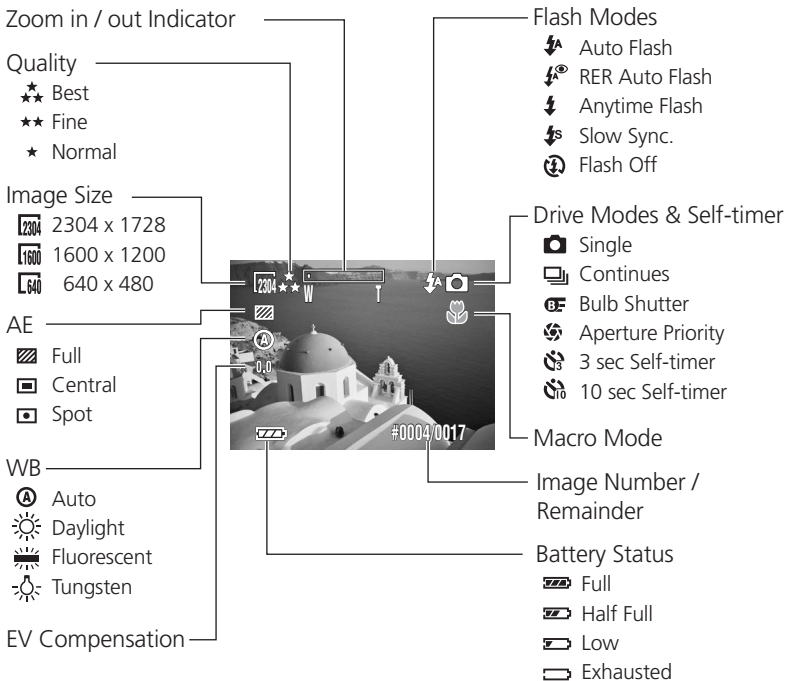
Zoom in / out Indicator

Quality
Best
Fine
Normal

Image Size
2304 2304 x 1728
1600 1600 x 1200
640 640 x 480

AE
Full
Central
Spot

WB
Auto
Daylight
Fluorescent
Tungsten

EV Compensation

Flash Modes
Auto Flash
RER Auto Flash
Anytime Flash
Slow Sync.
Flash Off

Drive Modes & Self-timer
Single
Continues
Bulb Shutter
Aperture Priority
3 sec Self-timer
10 sec Self-timer

Macro Mode

Image Number / Remainder

Battery Status
Full
Half Full
Low
Exhausted

2304 W T 0.0 #0004/0017